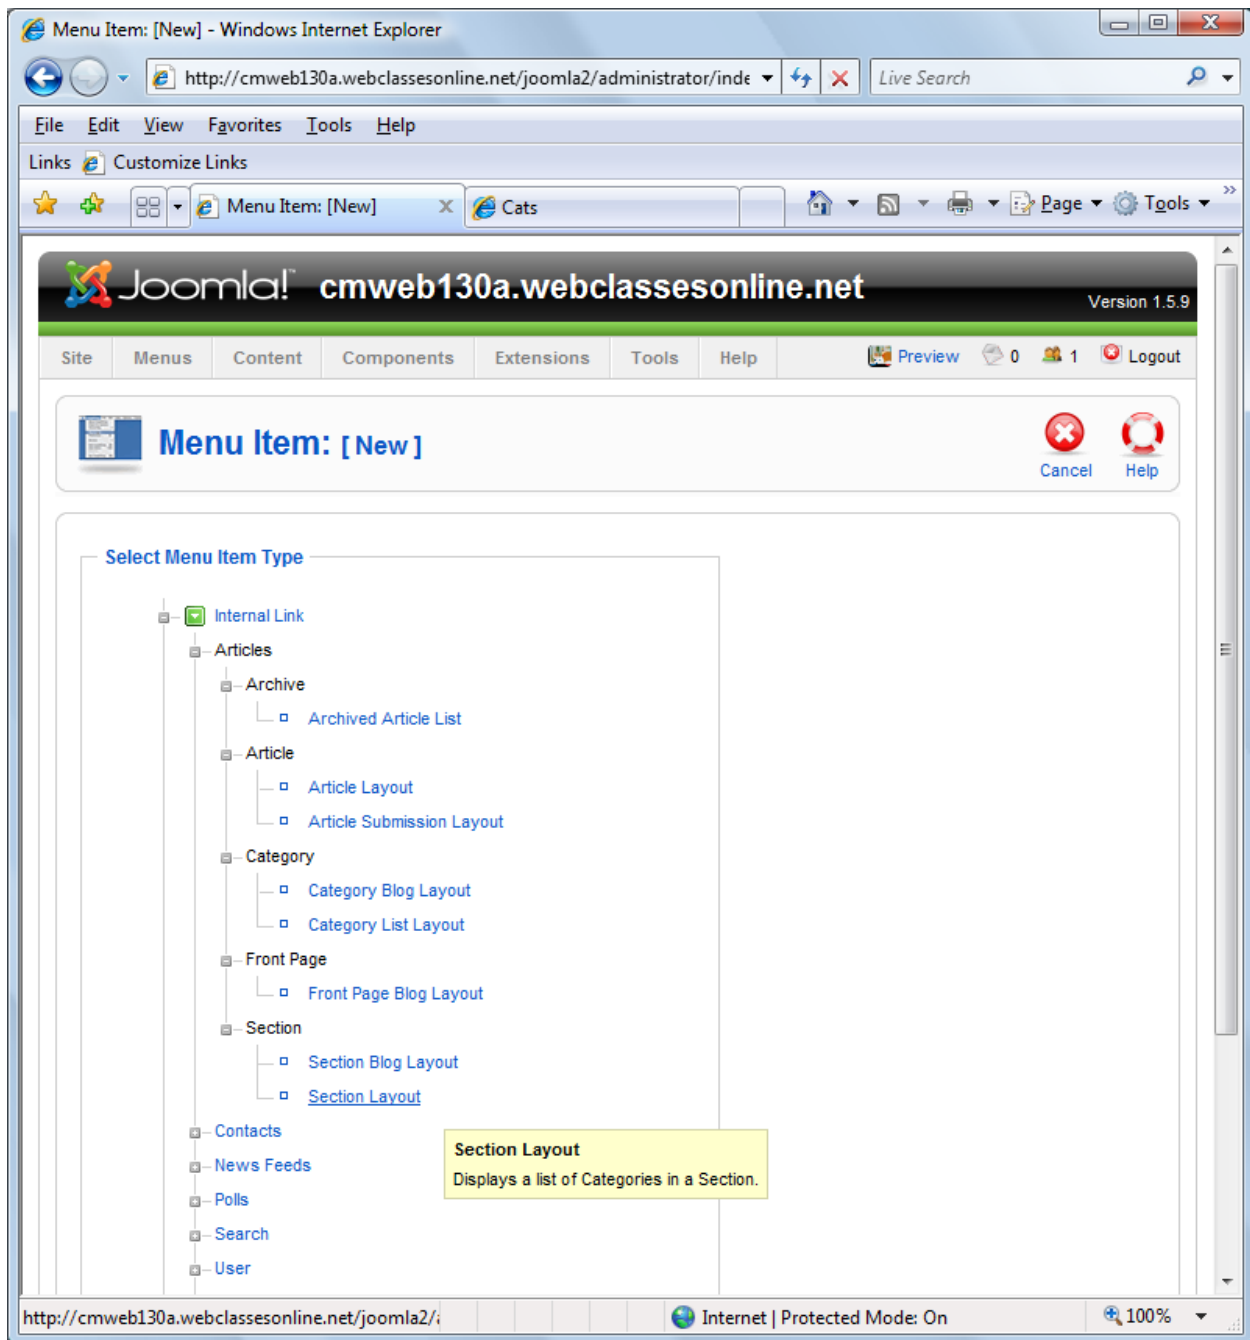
Menu Item: [New] - Windows Internet Explorer

http://cmweb130a.webclassesonline.net/joomla2/administrator/inde

Live Search

File Edit View Favorites Tools Help

Links Customize Links

Menu Item: [New]

Cats

Page Tools

Joomla! cmweb130a.webclassesonline.net

Version 1.5.9

Site Menus Content Components Extensions Tools Help

Preview 0 1 Logout

Menu Item: [ New ]

Cancel Help

Select Menu Item Type

Internal Link

Articles

Archive

Archived Article List

Article

Article Layout

Article Submission Layout

Category

Category Blog Layout

Category List Layout

Front Page

Front Page Blog Layout

Section

Section Blog Layout

Section Layout

Contacts

News Feeds

Polls

Search

User

Section Layout

Displays a list of Categories in a Section.

http://cmweb130a.webclassesonline.net/joomla2/

Internet | Protected Mode: On

100%